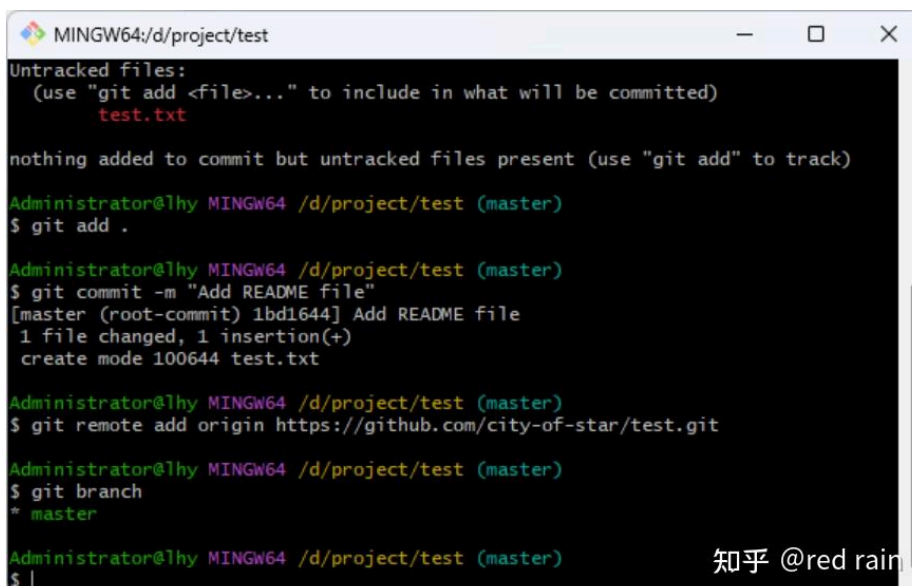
MINGW64:/d/project/test

Untracked files:
  (use "git add <file>..." to include in what will be committed)
        test.txt

nothing added to commit but untracked files present (use "git add" to track)

Administrator@lhy MINGW64 /d/project/test (master)
$ git add .

Administrator@lhy MINGW64 /d/project/test (master)
$ git commit -m "Add README file"
[master (root-commit) 1bd1644] Add README file
 1 file changed, 1 insertion(+)
 create mode 100644 test.txt

Administrator@lhy MINGW64 /d/project/test (master)
$ git remote add origin https://github.com/city-of-star/test.git

Administrator@lhy MINGW64 /d/project/test (master)
$ git branch
* master

Administrator@lhy MINGW64 /d/project/test (master)
$ |

知乎 @red rain